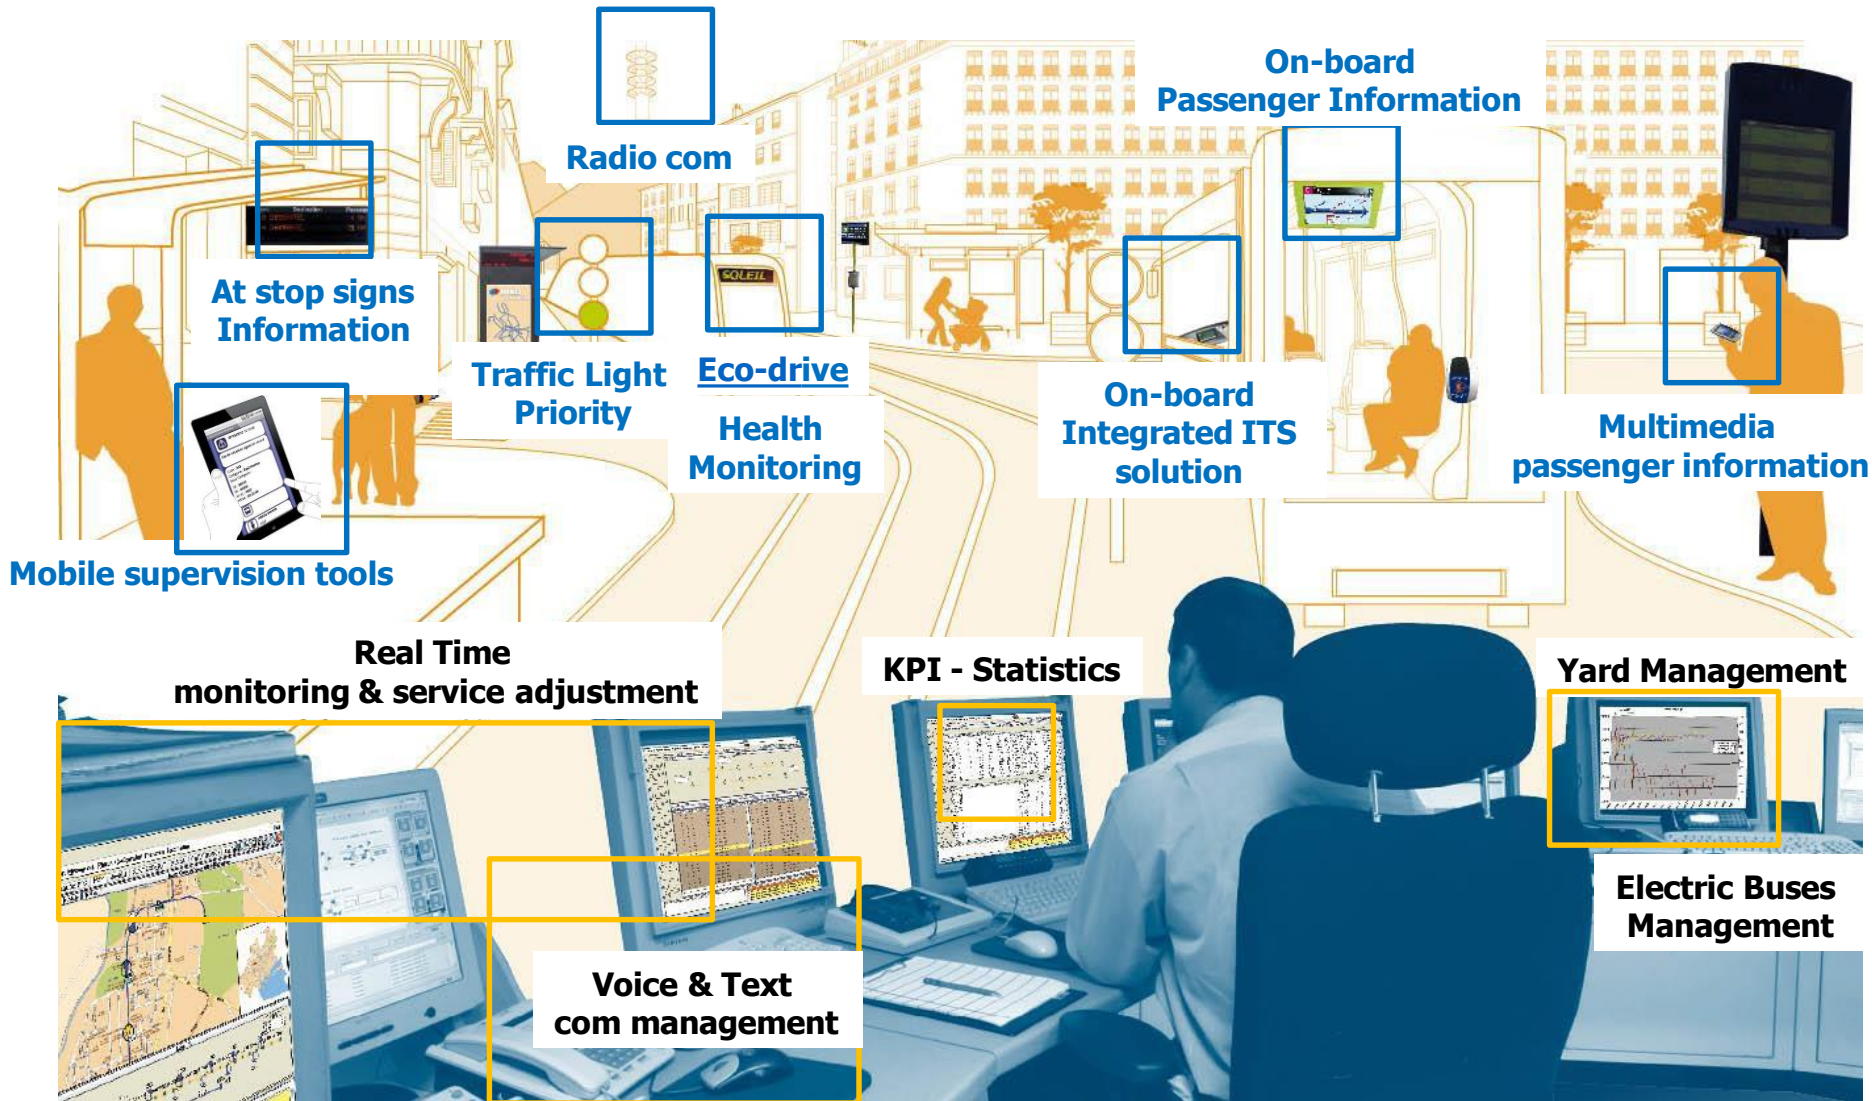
Radio com

On-board
Passenger Information

At stop signs
Information

Traffic Light
Priority

Eco-drive

Health
Monitoring

On-board
Integrated ITS
solution

Multimedia
passenger information

Mobile supervision tools

SOLEIL

Real Time
monitoring & service adjustment

KPI - Statistics

Yard Management

Electric Buses
Management

Voice & Text
com management